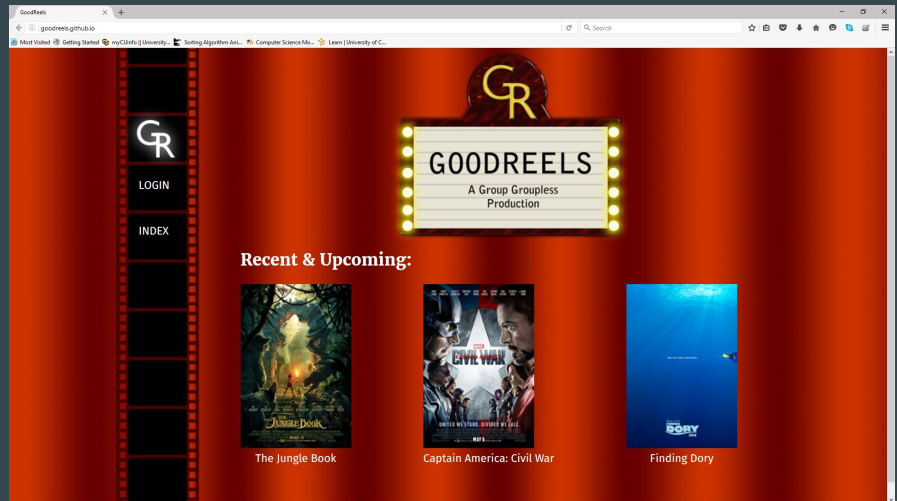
GoodReels

goodreels.github.io

Search

Most Visited   Getting Started   myCUinfo || University...   Sorting Algorithm Ani...   Computer Science Mo...   Learn | University of C...

GR

LOGIN

INDEX

GR

GOODREELS

A Group Groupless Production

Recent & Upcoming:

THE JUNGLE BOOK

CIVIL WAR

UNITED WE STAND. DIVIDED WE FALL.

MAY 6

DORY

The Jungle Book

Captain America: Civil War

Finding Dory